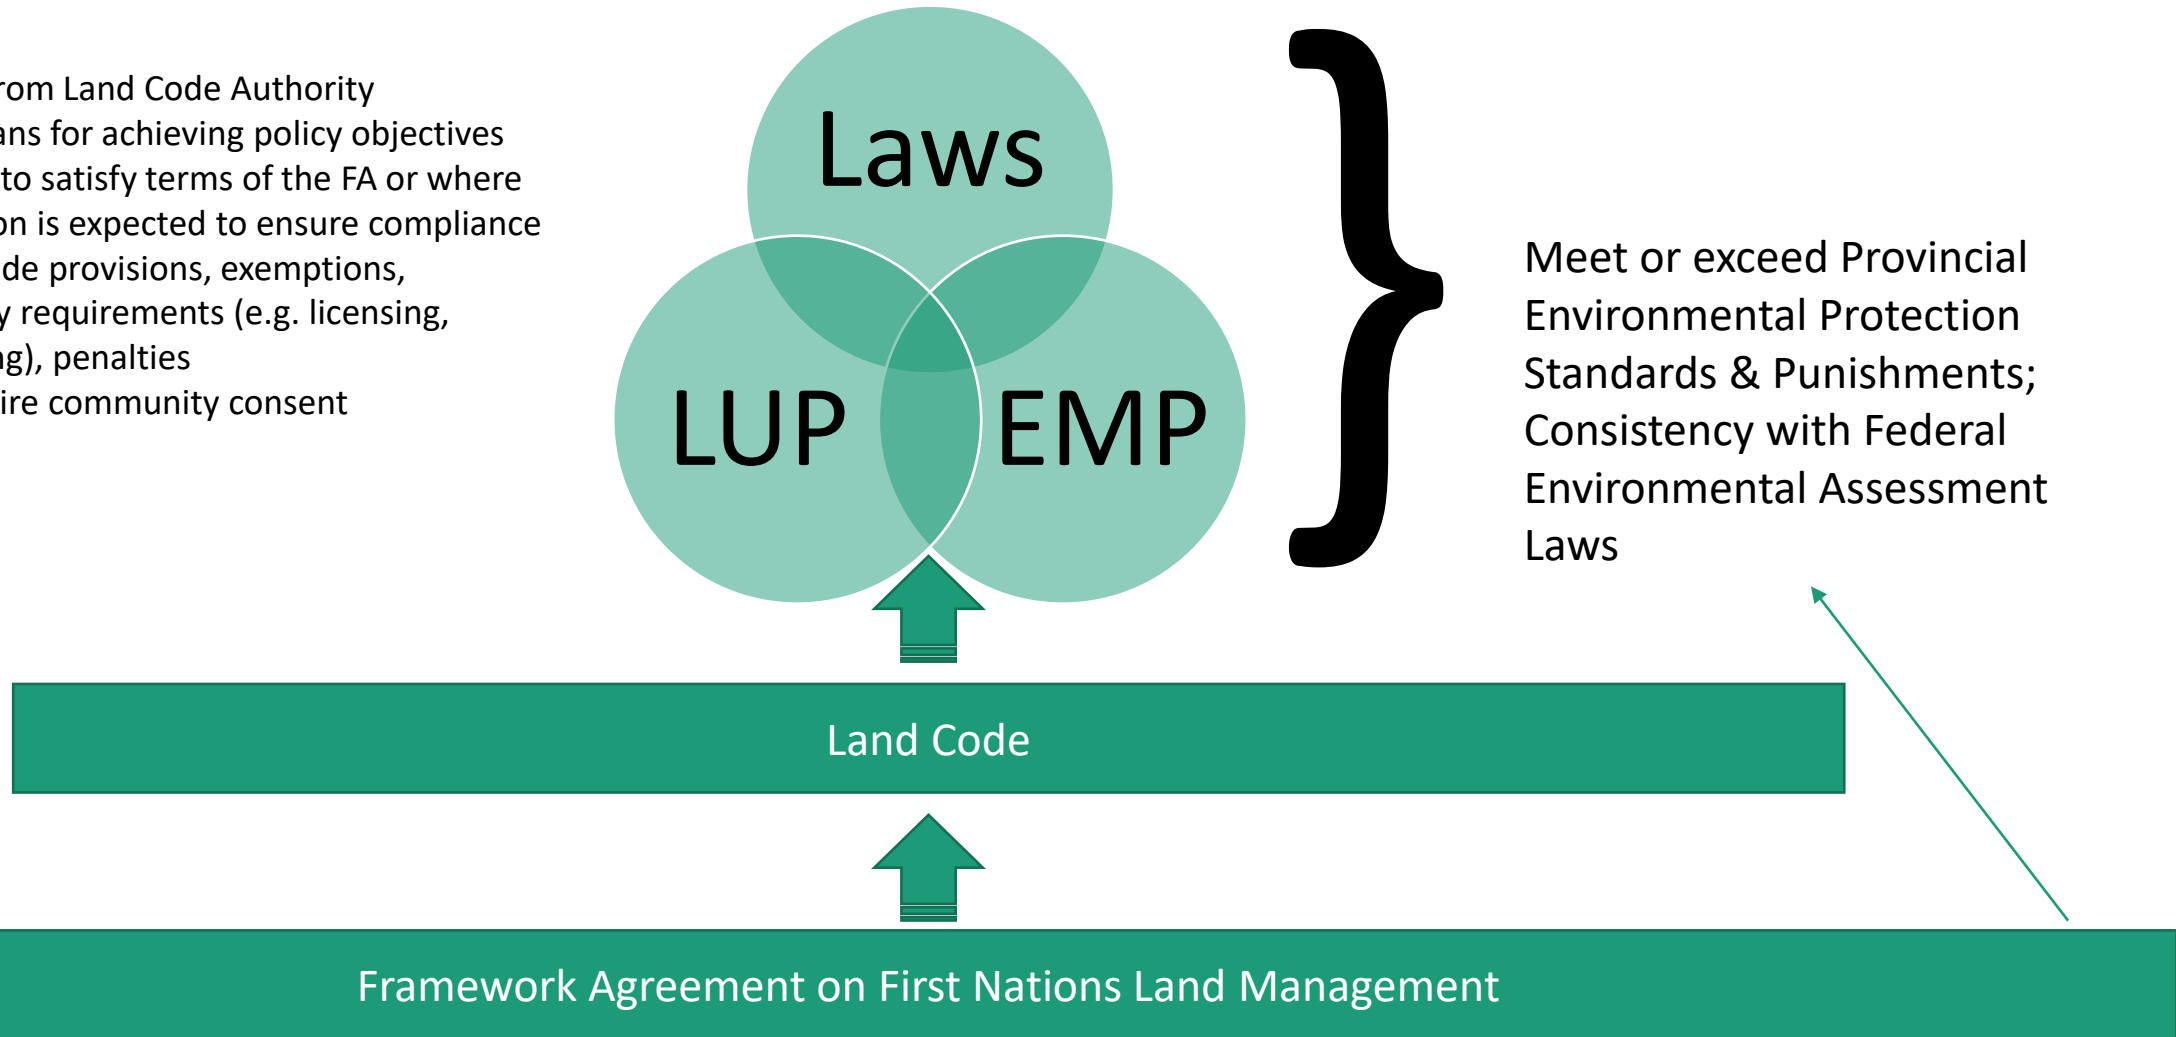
rom Land Code Authority
ans for achieving policy objectives
to satisfy terms of the FA or where
on is expected to ensure compliance
de provisions, exemptions,
y requirements (e.g. licensing,
ng), penalties
ire community consent

Laws

LUP

EMP

Meet or exceed Provincial Environmental Protection Standards & Punishments; Consistency with Federal Environmental Assessment Laws

Land Code

Framework Agreement on First Nations Land Management